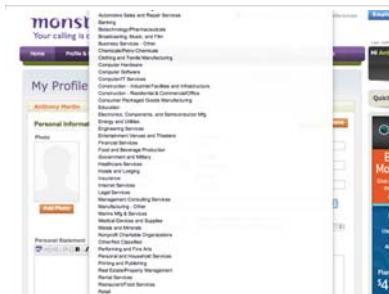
monst
Your calling is

Home
Profile &

My Profile

Anthony Martin

Personal Informat

Photo

Add Photo

Personal Statement

Automotive Sales and Repair Services
Banking
Biotechnology/Pharmaceuticals
Broadcasting, Music, and Film
Business Services - Other
Chemicals/Petro-Chemicals
Clothing and Textile Manufacturing
Computer Hardware
Computer Software
Computer/IT Services
Construction - Industrial Facilities and Infrastructure
Construction - Residential & Commercial/Office
Consumer Packaged Goods Manufacturing
Education
Electronics, Components, and Semiconductor Mfg
Energy and Utilities
Engineering Services
Entertainment Venues and Theaters
Financial Services
Food and Beverage Production
Government and Military
Healthcare Services
Hotels and Lodging
Insurance
Internet Services
Legal Services
Management Consulting Services
Manufacturing - Other
Marine Mfg & Services
Medical Devices and Supplies
Metals and Minerals
Nonprofit Charitable Organizations
Other/Not Classified
Performing and Fine Arts
Personal and Household Services
Printing and Publishing
Real Estate/Property Management
Rental Services
Restaurant/Food Services
Retail

Quick

B
Mo

$4